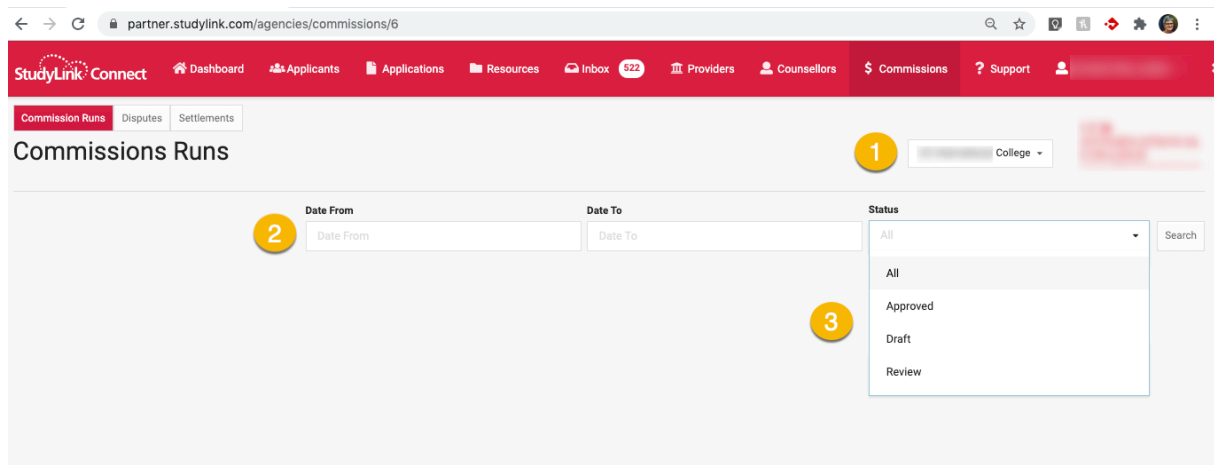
partner.studylink.com/agencies/commissions/6

StudyLink Connect
Dashboard
Applicants
Applications
Resources
Inbox 522
Providers
Counsellors
$ Commissions
? Support
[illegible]

Commission Runs
Disputes
Settlements

Commissions Runs

1
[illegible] College

2
Date From
Date From
Date To
Date To
Status
All
Search

All
Approved
3
Draft
Review